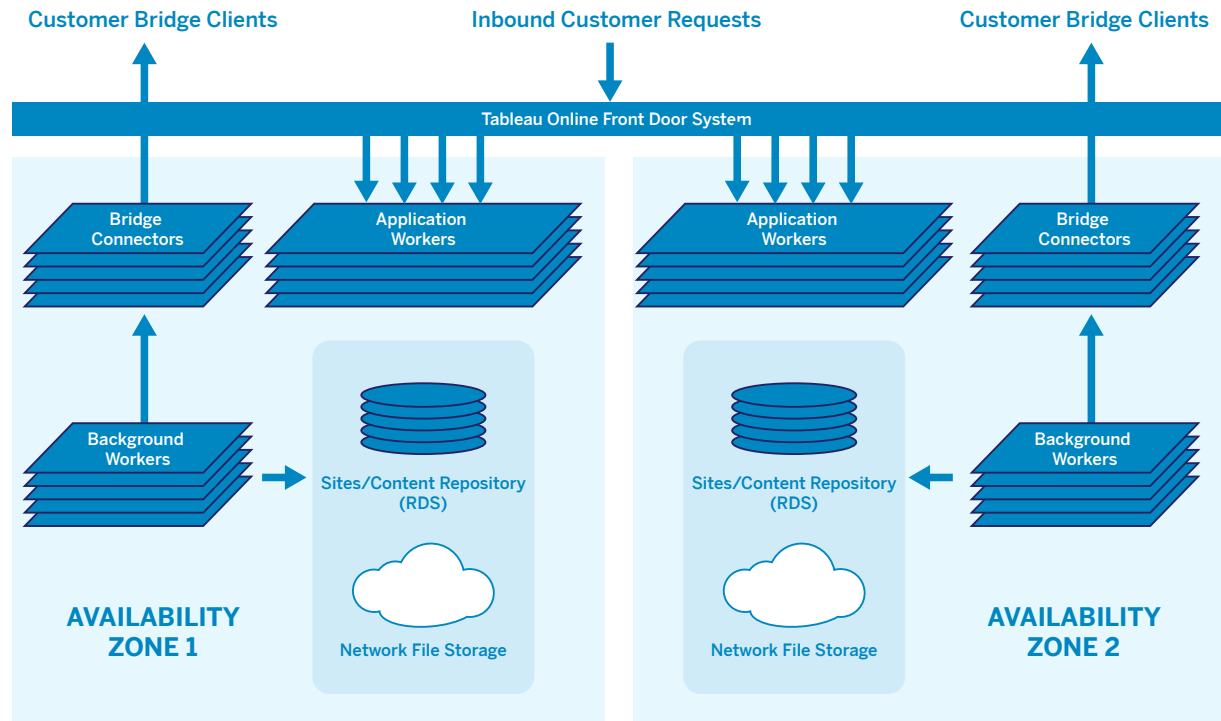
Customer Bridge Clients

Inbound Customer Requests

Customer Bridge Clients

Tableau Online Front Door System

Bridge Connectors

Application Workers

Background Workers

Sites/Content Repository (RDS)

Network File Storage

AVAILABILITY ZONE 1

Application Workers

Bridge Connectors

Sites/Content Repository (RDS)

Background Workers

Network File Storage

AVAILABILITY ZONE 2